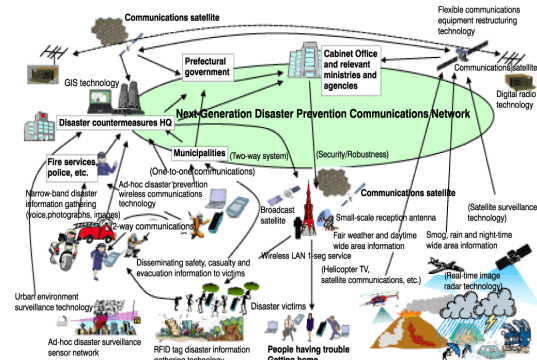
Communications satellite

Flexible communications equipment restructuring technology

Communications satellite

Digital radio technology

GIS technology

Prefectural government

Cabinet Office and relevant ministries and agencies

Disaster countermeasures HQ

Next-Generation Disaster Prevention Communications Network

Municipalities

(Two-way system)

(Security/Robustness)

Fire services, police, etc.

(One-to-one communications)

Communications satellite

Narrow-band disaster information gathering (voice, photographs, images)

Ad-hoc disaster prevention wireless communications technology

Broadcast satellite

Small-scale reception antenna

(Satellite surveillance technology)

2-way communications

Fair weather and daytime wide area information

Smog, rain and night-time wide area information

Disseminating safety, casualty and evacuation information to victims

Wireless LAN 1-seg service

(Helicopter TV, satellite communications, etc.)

(Real-time image radar technology)

Urban environment surveillance technology

Disaster victims

Ad-hoc disaster surveillance sensor network

RFID tag disaster information gathering technology

People having trouble Getting home